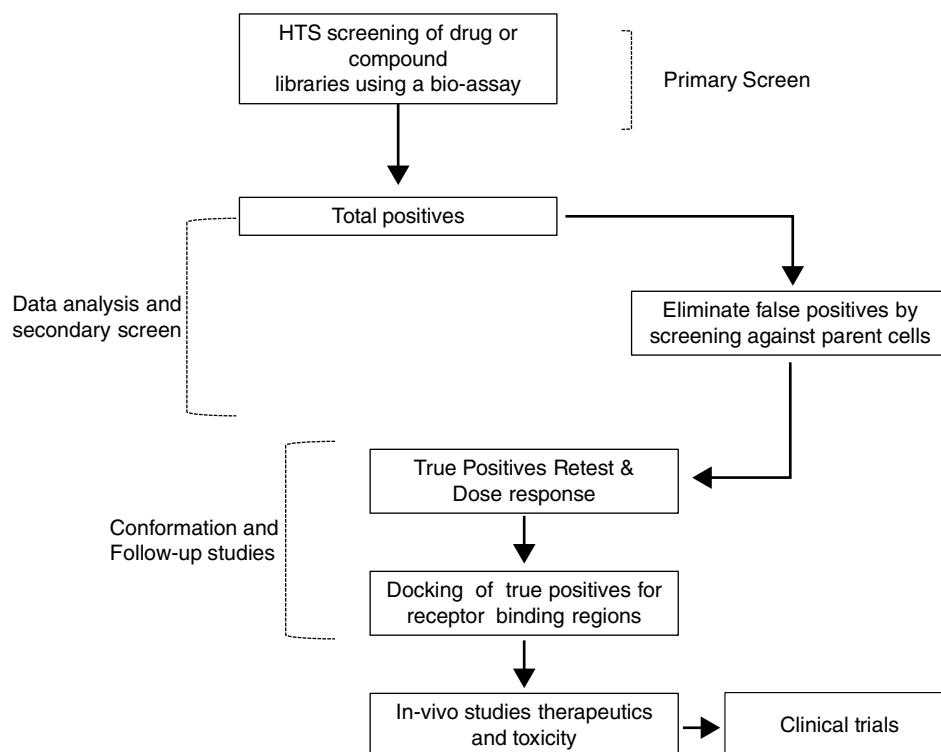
HTS screening of drug or compound libraries using a bio-assay

Primary Screen

Total positives

Data analysis and secondary screen

Eliminate false positives by screening against parent cells

True Positives Retest & Dose response

Conformation and Follow-up studies

Docking of true positives for receptor binding regions

In-vivo studies therapeutics and toxicity

Clinical trials